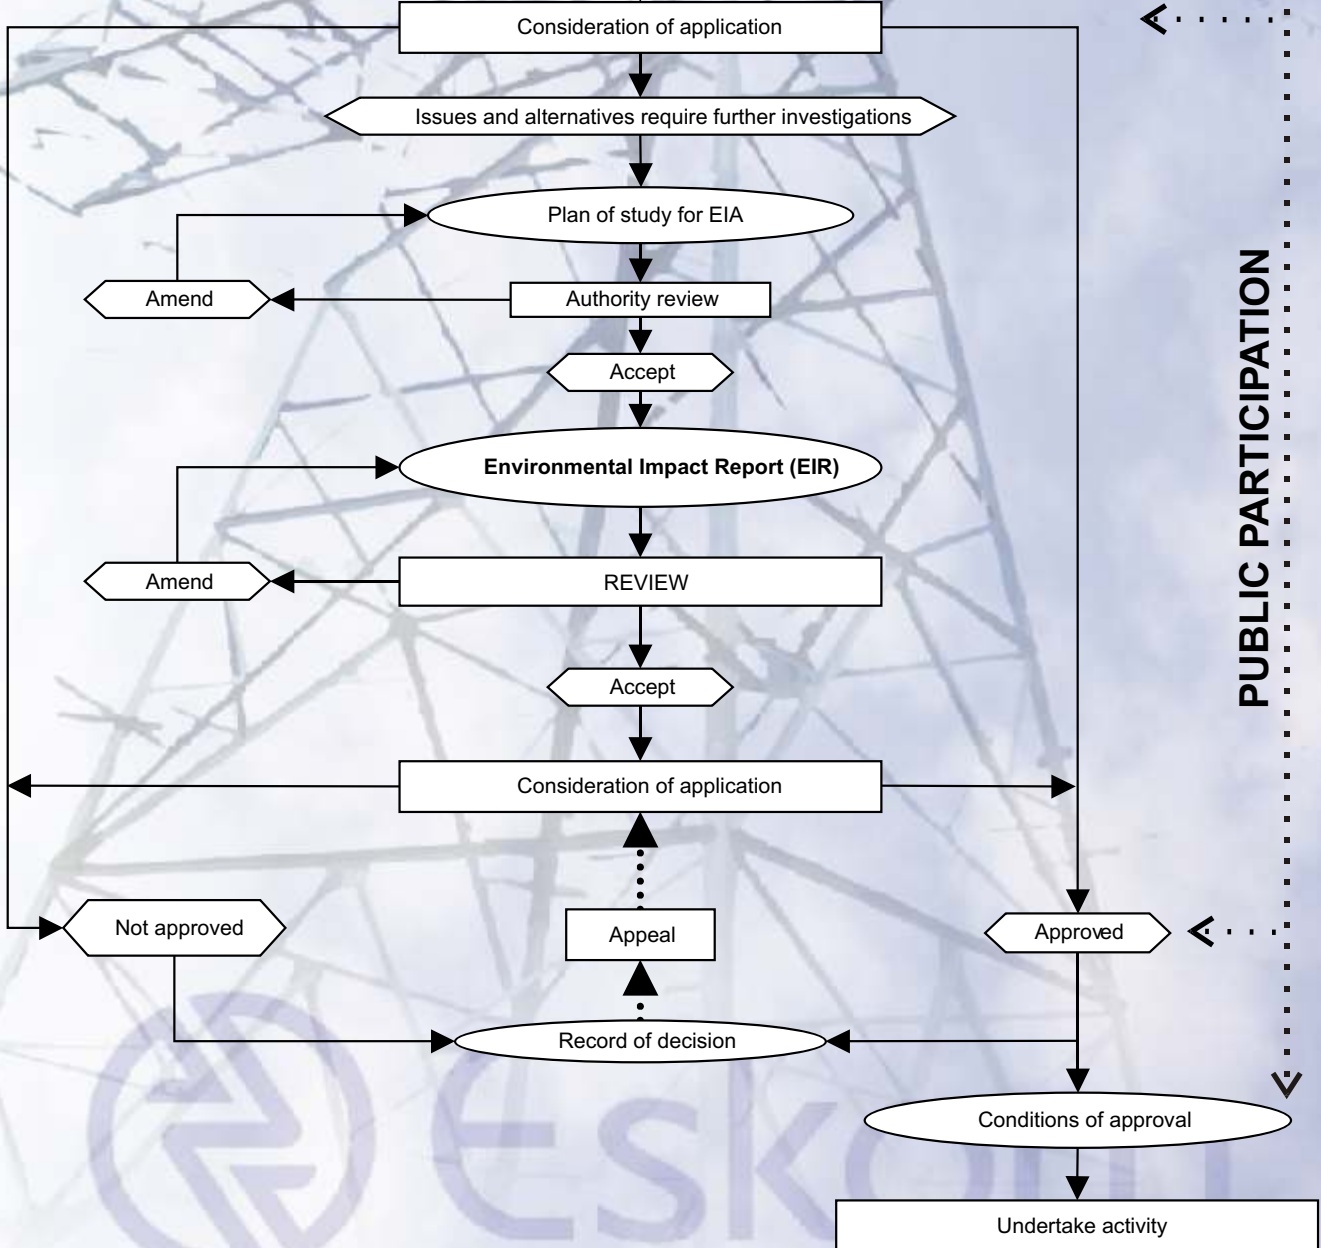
Consideration of application

Issues and alternatives require further investigations

Plan of study for EIA

Amend

Authority review

Accept

Environmental Impact Report (EIR)

Amend

REVIEW

Accept

Consideration of application

Not approved

Appeal

Approved

Record of decision

Conditions of approval

Undertake activity

PUBLIC PARTICIPATION

ESKOM